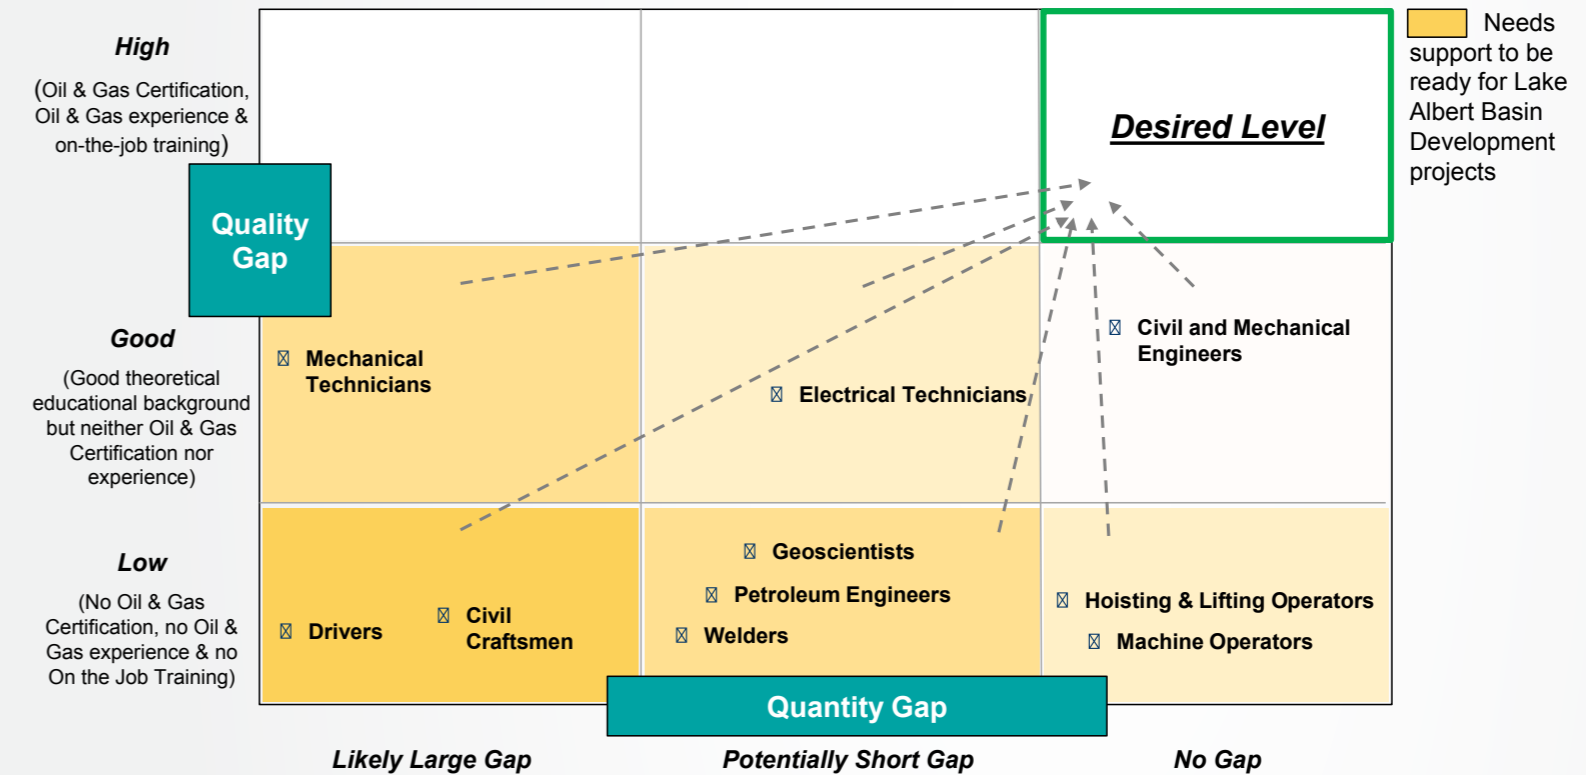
High

(Oil & Gas Certification, Oil & Gas experience & on-the-job training)

Quality Gap

Desired Level

Needs support to be ready for Lake Albert Basin Development projects

Good

(Good theoretical educational background but neither Oil & Gas Certification nor experience)

Mechanical Technicians

Electrical Technicians

Civil and Mechanical Engineers

Low

(No Oil & Gas Certification, no Oil & Gas experience & no On the Job Training)

Drivers

Civil Craftsmen

Geoscientists

Petroleum Engineers

Welders

Hoisting & Lifting Operators

Machine Operators

Quantity Gap

Likely Large Gap

Potentially Short Gap

No Gap